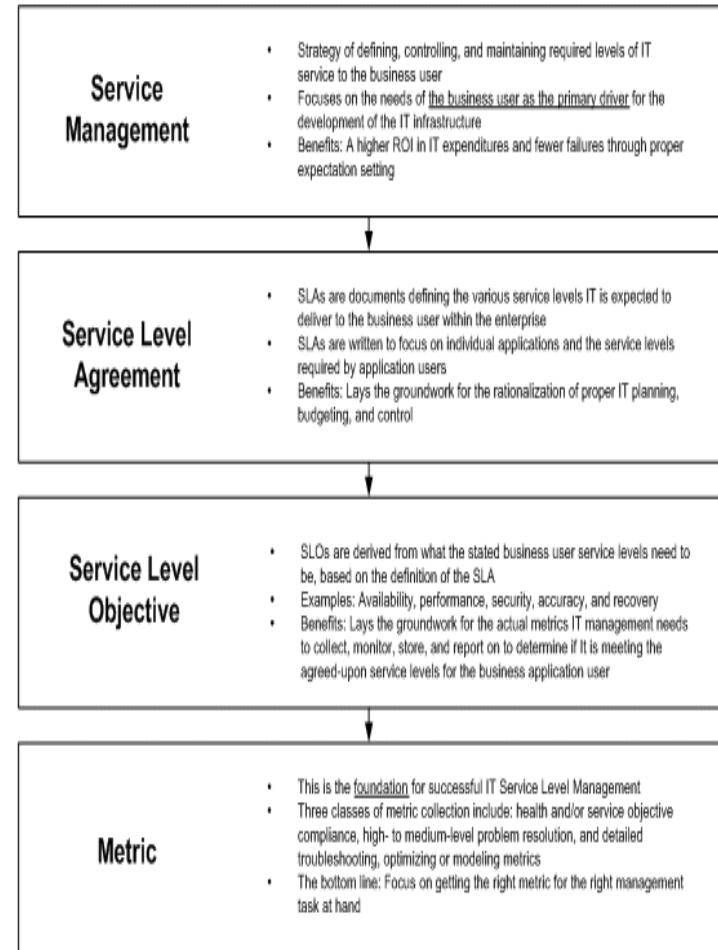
Service Management

- Strategy of defining, controlling, and maintaining required levels of IT service to the business user
- Focuses on the needs of the business user as the primary driver for the development of the IT infrastructure
- Benefits: A higher ROI in IT expenditures and fewer failures through proper expectation setting

Service Level Agreement

- SLAs are documents defining the various service levels IT is expected to deliver to the business user within the enterprise
- SLAs are written to focus on individual applications and the service levels required by application users
- Benefits: Lays the groundwork for the rationalization of proper IT planning, budgeting, and control

Service Level Objective

- SLOs are derived from what the stated business user service levels need to be, based on the definition of the SLA
- Examples: Availability, performance, security, accuracy, and recovery
- Benefits: Lays the groundwork for the actual metrics IT management needs to collect, monitor, store, and report on to determine if It is meeting the agreed-upon service levels for the business application user

Metric

- This is the foundation for successful IT Service Level Management
- Three classes of metric collection include: health and/or service objective compliance, high- to medium-level problem resolution, and detailed troubleshooting, optimizing or modeling metrics
- The bottom line: Focus on getting the right metric for the right management task at hand